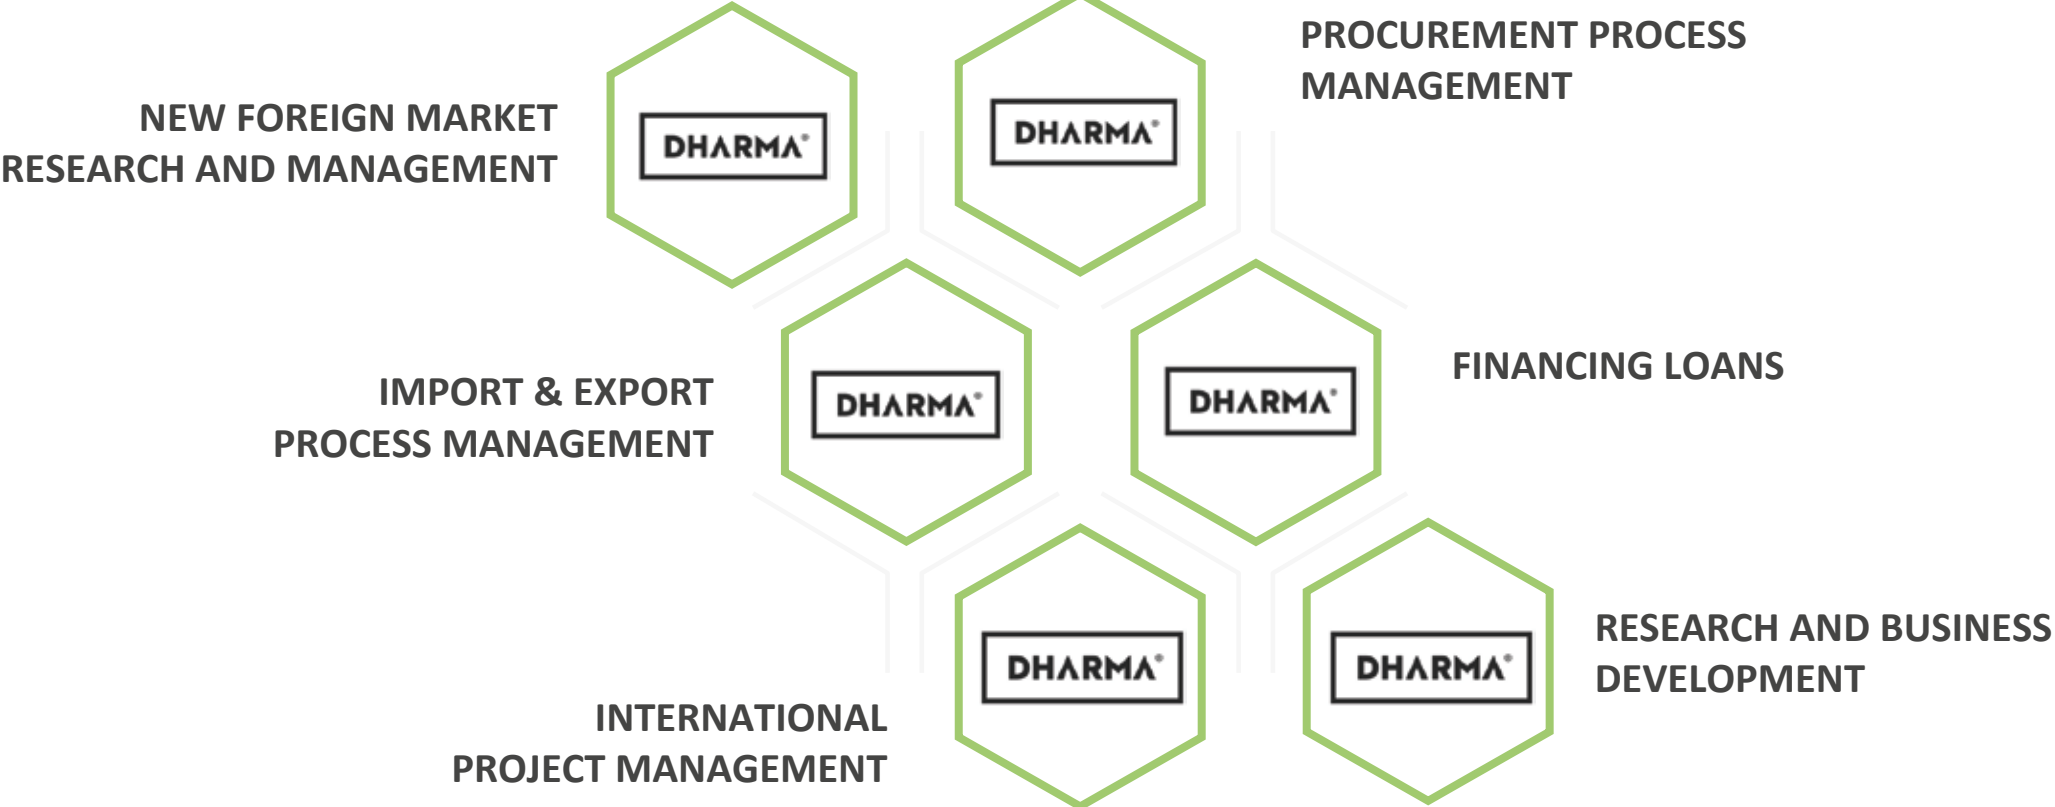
NEW FOREIGN MARKET RESEARCH AND MANAGEMENT

DHARMA

DHARMA

PROCUREMENT PROCESS MANAGEMENT

IMPORT & EXPORT PROCESS MANAGEMENT

DHARMA

DHARMA

FINANCING LOANS

DHARMA

DHARMA

RESEARCH AND BUSINESS DEVELOPMENT

INTERNATIONAL PROJECT MANAGEMENT